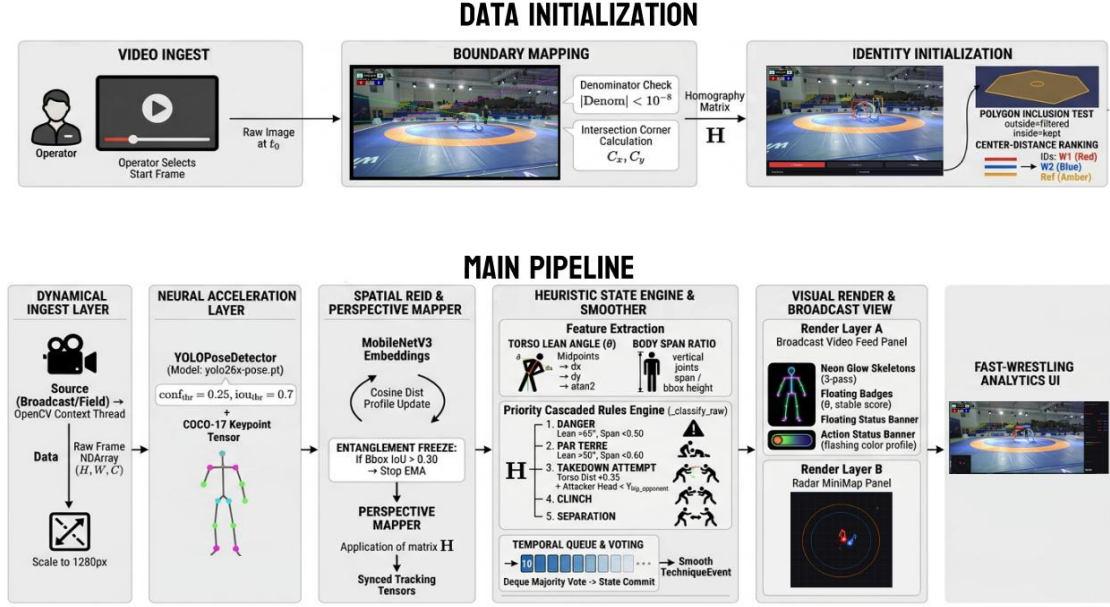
DATA INITIALIZATION

VIDEO INGEST

Operator

Operator Selects Start Frame

Raw Image at $t_0$

BOUNDARY MAPPING

Denominator Check $|\text{Denom}| < 10^{-8}$

Intersection Corner Calculation $C_x, C_y$

Homography Matrix

$\mathbf{H}$

IDENTITY INITIALIZATION

POLYGON INCLUSION TEST
outside=filtered
inside=kept

CENTER-DISTANCE RANKING
IDs: W1 (Red)
W2 (Blue)
Ref (Amber)

MAIN PIPELINE

DYNAMICAL INGEST LAYER

Source (Broadcast/Field) → OpenCV Context Thread

Data

Raw Frame NDArray $(H, W, C)$

Scale to 1280px

NEURAL ACCELERATION LAYER

YOLOPoseDetector
(Model: yolo26x-pose.pt)

$\text{conf}_{\text{thr}} = 0.25, \text{iou}_{\text{thr}} = 0.7$

+

COCO-17 Keypoint Tensor

SPATIAL REID & PERSPECTIVE MAPPER

MobileNetV3 Embeddings

Cosine Dist Profile Update

ENTANGLEMENT FREEZE:
If Bbox IoU > 0.30
→ Stop EMA

PERSPECTIVE MAPPER

Application of matrix $\mathbf{H}$

Synced Tracking Tensors

HEURISTIC STATE ENGINE & SMOOTHER

Feature Extraction

TORSO LEAN ANGLE (θ)
Midpoints
→ dx
→ dy
→ atan2

BODY SPAN RATIO
vertical joints span / bbox height

Priority Cascaded Rules Engine (_classify_raw)

$\mathbf{H}$

1. DANGER
Lean >65°, Span <0.50

2. PAR TERRE
Lean >50°, Span <0.60

3. TAKEDOWN ATTEMPT
Torso Dist <0.35
+ Attacker Head < $Y_{\text{hip\_opponent}}$

4. CLINCH

5. SEPARATION

TEMPORAL QUEUE & VOTING

10

Deque Majority Vote -> State Commit

Smooth TechniqueEvent

VISUAL RENDER & BROADCAST VIEW

Render Layer A
Broadcast Video Feed Panel

Neon Glow Skeletons (3-pass)

Floating Badges (θ, stable score)

Floating Status Banner

Action Status Banner (flashing color profile)

Render Layer B
Radar MiniMap Panel

FAST-WRESTLING ANALYTICS UI